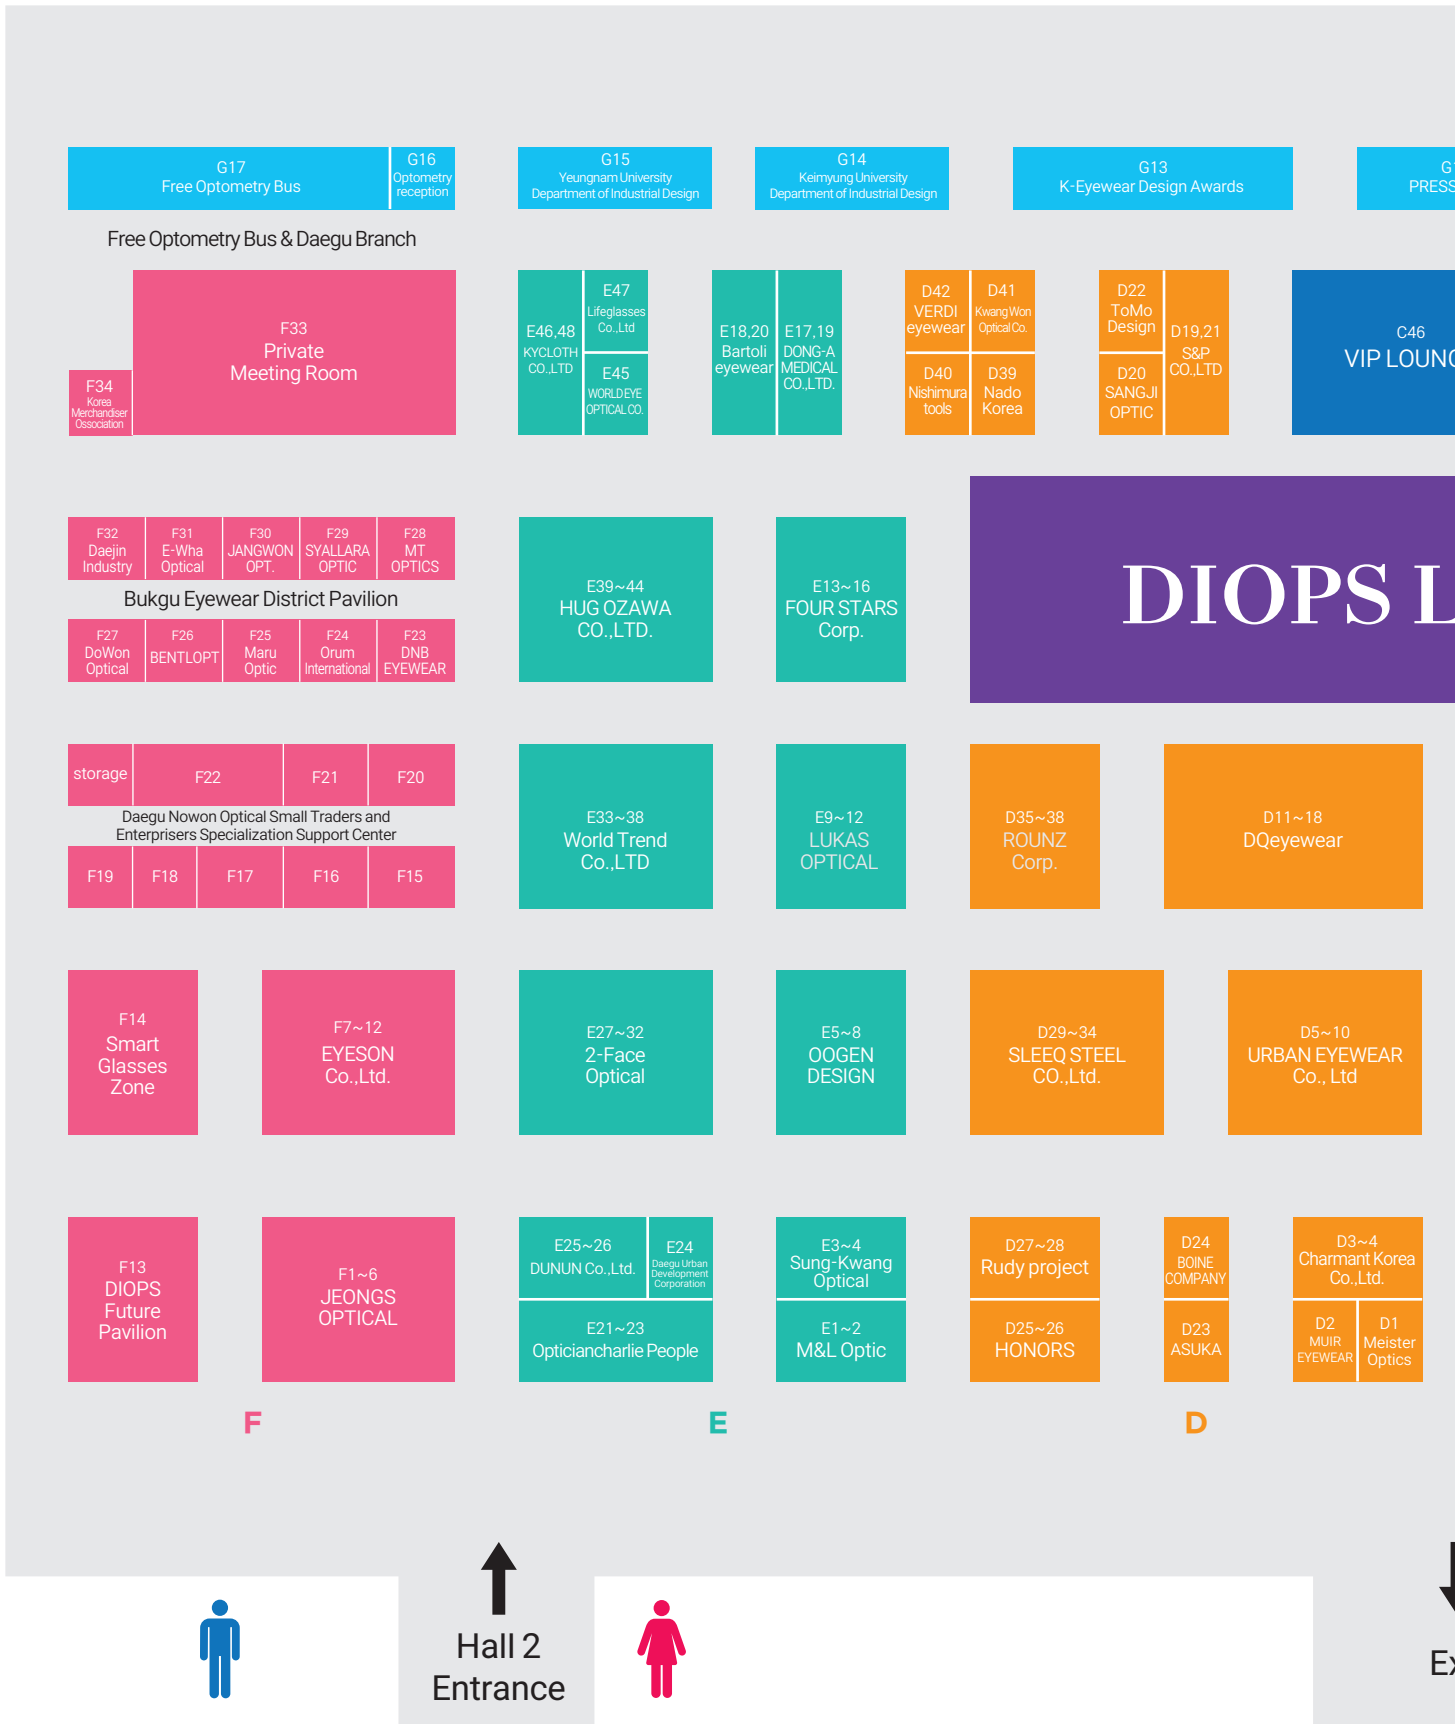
G17
Free Optometry Bus

G16
Optometry reception

G15
Yeungnam University
Department of Industrial Design

G14
Keimyung University
Department of Industrial Design

G13
K-Eyewear Design Awards

G1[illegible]
PRESS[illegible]

Free Optometry Bus & Daegu Branch

F33
Private Meeting Room

F34
Korea Merchandiser Ossociation

E46,48
KYCLOTH CO.,LTD

E47
Lifeglasses Co.,Ltd

E45
WORLD EYE OPTICAL CO.

E18,20
Bartoli eyewear

E17,19
DONG-A MEDICAL CO.,LTD.

D42
VERDI eyewear

D41
Kwang Won Optical Co.

D40
Nishimura tools

D39
Nado Korea

D22
ToMo Design

D20
SANGJI OPTIC

D19,21
S&P CO.,LTD

C46
VIP LOUN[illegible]

F32
Daejin Industry

F31
E-Wha Optical

F30
JANGWON OPT.

F29
SYALLARA OPTIC

F28
MT OPTICS

Bukgu Eyewear District Pavilion

F27
DoWon Optical

F26
BENTLOPT

F25
Maru Optic

F24
Orum International

F23
DNB EYEWEAR

E39~44
HUG OZAWA CO.,LTD.

E13~16
FOUR STARS Corp.

DIOPS L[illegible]

storage

F22

F21

F20

Daegu Nowon Optical Small Traders and Enterprisers Specialization Support Center

F19

F18

F17

F16

F15

E33~38
World Trend Co.,LTD

E9~12
LUKAS OPTICAL

D35~38
ROUNZ Corp.

D11~18
DQeyewear

F14
Smart Glasses Zone

F7~12
EYESON Co.,Ltd.

E27~32
2-Face Optical

E5~8
OOGEN DESIGN

D29~34
SLEEQ STEEL CO.,Ltd.

D5~10
URBAN EYEWEAR Co., Ltd

F13
DIOPS Future Pavilion

F1~6
JEONGS OPTICAL

E25~26
DUNUN Co.,Ltd.

E24
Daegu Urban Development Corporation

E21~23
Opticiancharlie People

E3~4
Sung-Kwang Optical

E1~2
M&L Optic

D27~28
Rudy project

D25~26
HONORS

D24
BOINE COMPANY

D23
ASUKA

D3~4
Charmant Korea Co.,Ltd.

D2
MUIR EYEWEAR

D1
Meister Optics

F

E

D

Hall 2
Entrance

E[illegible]